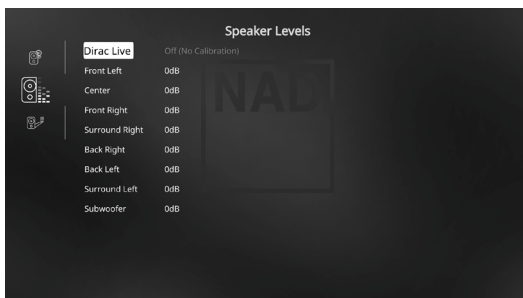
Speaker Levels

| | |
|---|---|
| Dirac Live | Off (No Calibration) |
| Front Left | 0dB |
| Center | 0dB |
| Front Right | 0dB |
| Surround Right | 0dB |
| Back Right | 0dB |
| Back Left | 0dB |
| Surround Left | 0dB |
| Subwoofer | 0dB |

NAD